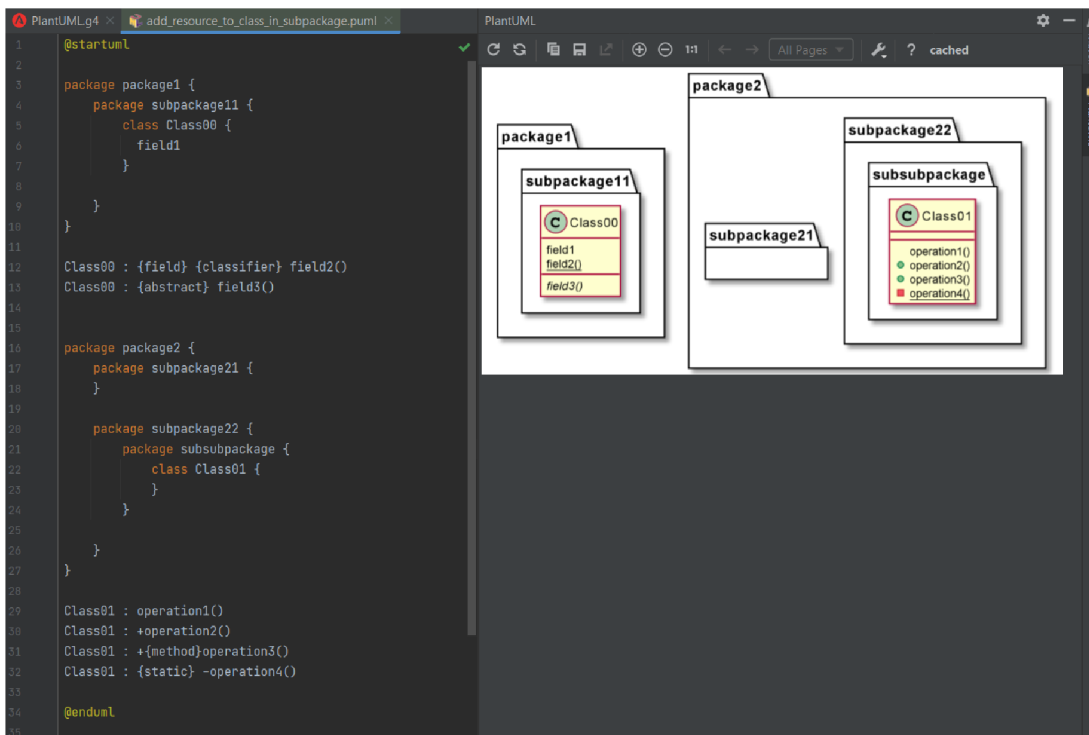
PlantUML.g4 × add_resource_to_class_in_subpackage.puml ×

PlantUML

1 @startuml
2
3 package package1 {
4 package subpackage11 {
5 class Class00 {
6 field1
7 }
8
9 }
10 }
11
12 Class00 : {field} {classifier} field2()
13 Class00 : {abstract} field3()
14
15
16 package package2 {
17 package subpackage21 {
18 }
19
20 package subpackage22 {
21 package subsubpackage {
22 class Class01 {
23 }
24 }
25
26 }
27 }
28
29 Class01 : operation1()
30 Class01 : +operation2()
31 Class01 : +{method}operation3()
32 Class01 : {static} -operation4()
33
34 @enduml
35

1:1 All Pages ? cached

package1
subpackage11
C Class00
field1
field2()
field3()

package2
subpackage21
subpackage22
subsubpackage
C Class01
operation1()
operation2()
operation3()
operation4()